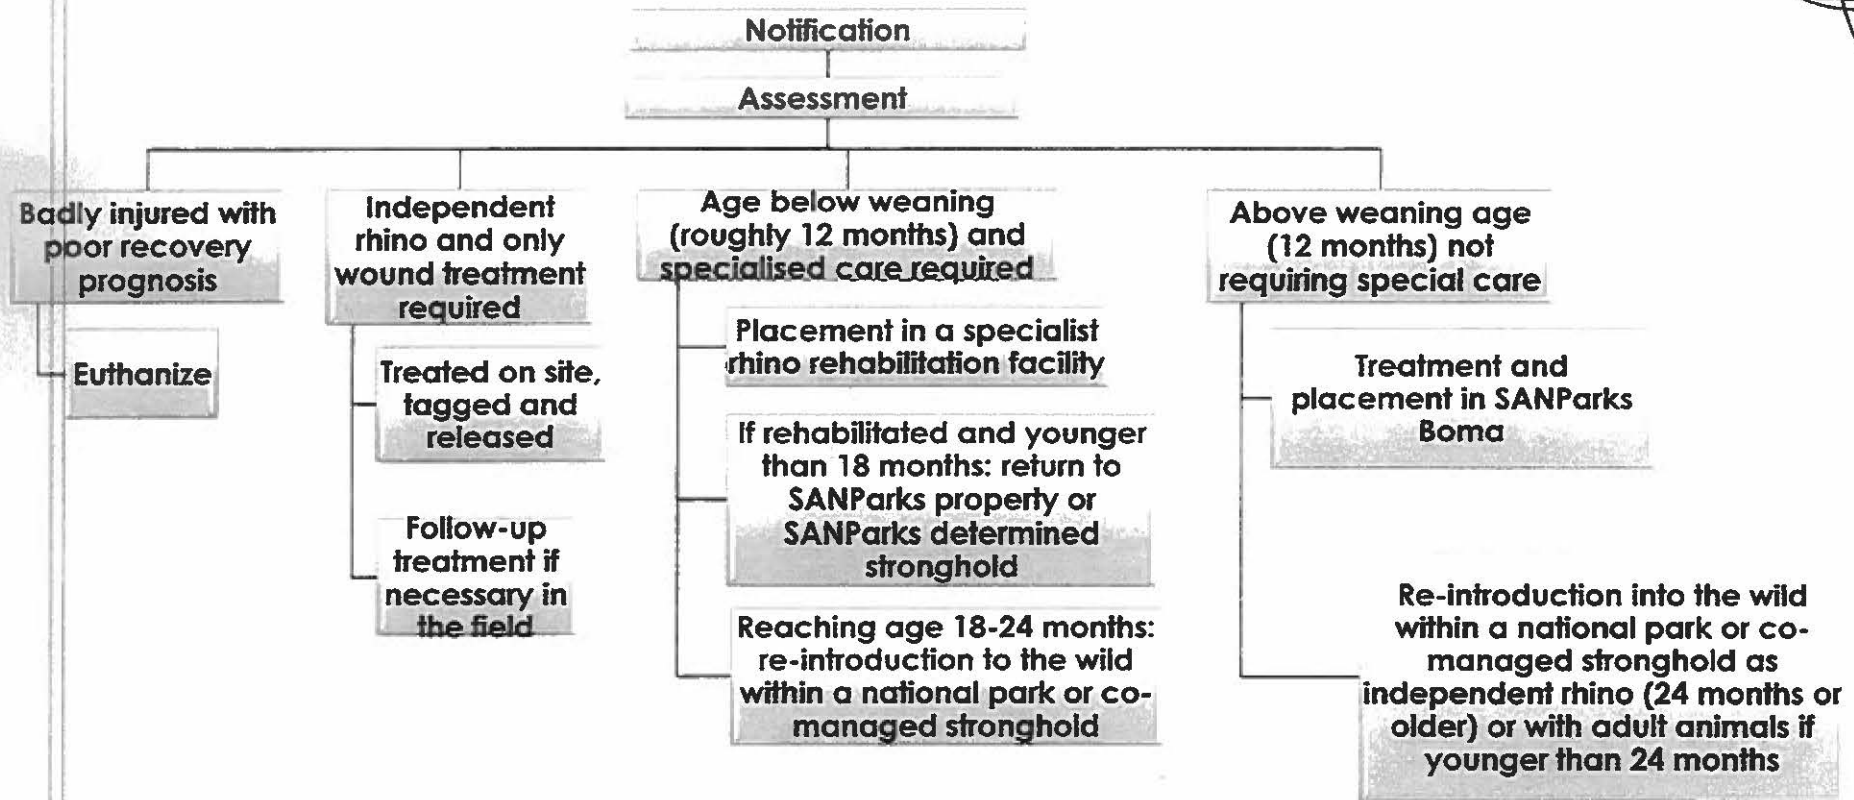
Notification

Assessment

Badly injured with poor recovery prognosis

Euthanize

Independent rhino and only wound treatment required

Treated on site, tagged and released

Follow-up treatment if necessary in the field

Age below weaning (roughly 12 months) and specialised care required

Placement in a specialist rhino rehabilitation facility

If rehabilitated and younger than 18 months: return to SANParks property or SANParks determined stronghold

Reaching age 18-24 months: re-introduction to the wild within a national park or co-managed stronghold

Above weaning age (12 months) not requiring special care

Treatment and placement in SANParks Boma

Re-introduction into the wild within a national park or co-managed stronghold as independent rhino (24 months or older) or with adult animals if younger than 24 months